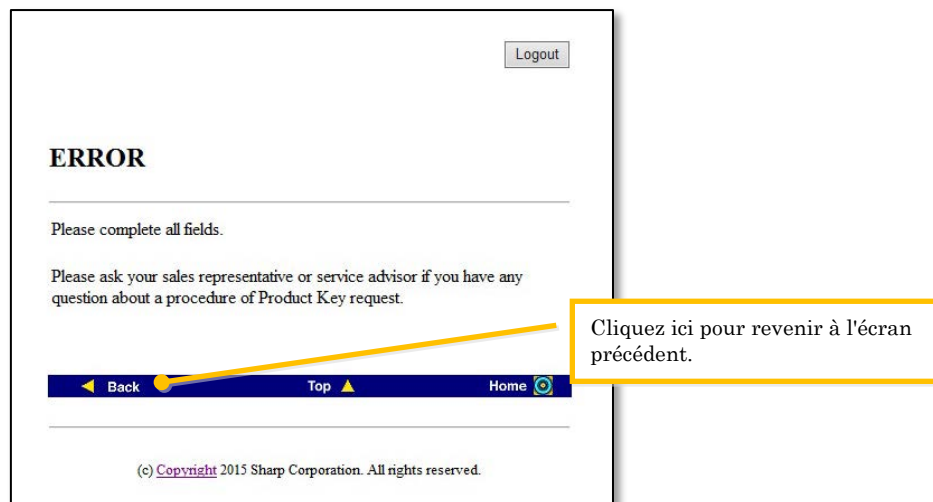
Logout

ERROR

Please complete all fields.

Please ask your sales representative or service advisor if you have any question about a procedure of Product Key request.

Cliquez ici pour revenir à l'écran précédent.

Back Top Home

(c) Copyright 2015 Sharp Corporation. All rights reserved.